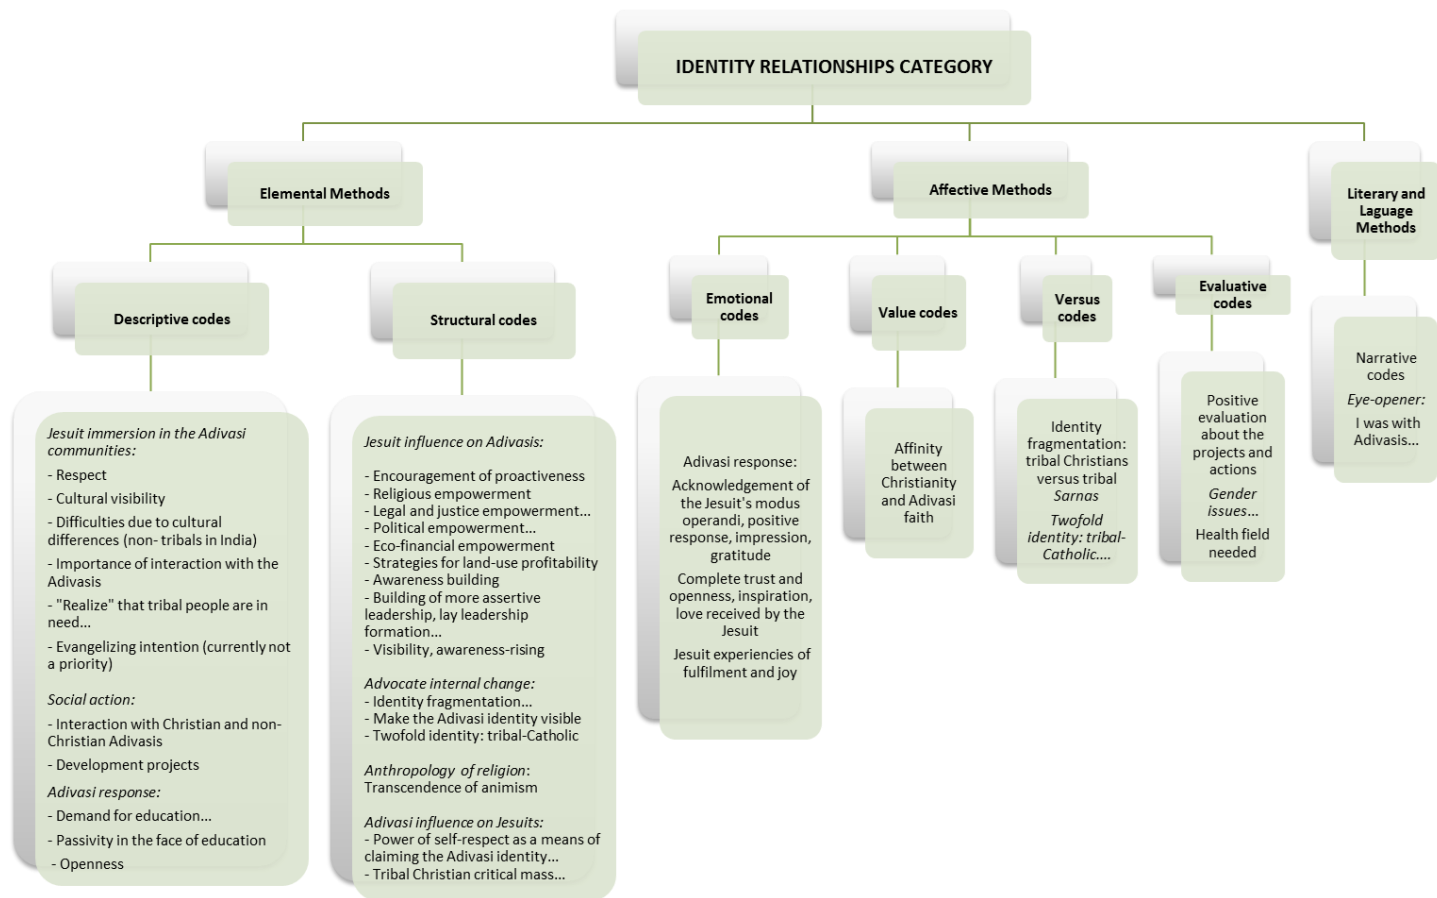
IDENTITY RELATIONSHIPS CATEGORY

Elemental Methods

Affective Methods

Literary and Laguage Methods

Descriptive codes

Structural codes

Emotional codes

Value codes

Versus codes

Evaluative codes

Jesuit immersion in the Adivasi communities:

- Respect

- Cultural visibility

- Difficulties due to cultural differences (non- tribals in India)

- Importance of interaction with the Adivasis

- "Realize" that tribal people are in need...

- Evangelizing intention (currently not a priority)

Social action:

- Interaction with Christian and non-Christian Adivasis

- Development projects

Adivasi response:

- Demand for education...

- Passivity in the face of education

- Openness

Jesuit influence on Adivasis:

- Encouragement of proactiveness
- Religious empowerment
- Legal and justice empowerment...
- Political empowerment...
- Eco-financial empowerment
- Strategies for land-use profitability
- Awareness building
- Building of more assertive leadership, lay leadership formation...
- Visibility, awareness-rising

Advocate internal change:
- Identity fragmentation...
- Make the Adivasi identity visible
- Twofold identity: tribal-Catholic

Anthropology of religion: Transcendence of animism

Adivasi influence on Jesuits:
- Power of self-respect as a means of claiming the Adivasi identity...
- Tribal Christian critical mass...

Adivasi response:

Acknowledgement of the Jesuit's modus operandi, positive response, impression, gratitude

Complete trust and openness, inspiration, love received by the Jesuit

Jesuit experiencies of fulfilment and joy

Affinity between Christianity and Adivasi faith

Identity fragmentation: tribal Christians versus tribal Sarnas

Twofold identity: tribal-Catholic....

Positive evaluation about the projects and actions

Gender issues...

Health field needed

Narrative codes

Eye-opener:

I was with Adivasis...